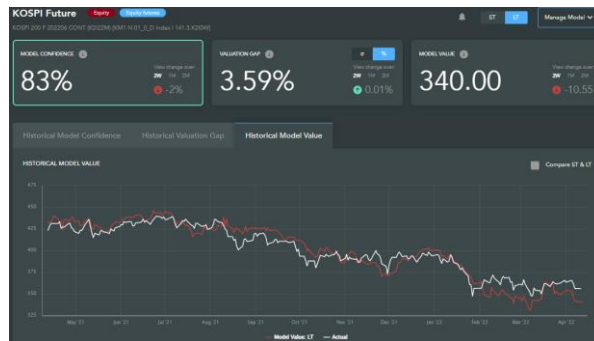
KOSPI Future Equity Equity futures

KOSPI 200 F 202206 CONT 8020296 [KM1 N.01_0_D Index | 141.3 K2DW]

ST LT Manage Model

MODEL CONFIDENCE

83%

View change over 2W 1M 3M

-2%

VALUATION GAP

ST %

3.59%

View change over 2W 1M 3M

0.01%

MODEL VALUE

340.00

View change over 2W 1M 3M

-10.55

Historical Model Confidence Historical Valuation Gap Historical Model Value

HISTORICAL MODEL VALUE

Compare ST & LT

475 450 425 400 375 350 325

May '21 Jun '21 Jul '21 Aug '21 Sep '21 Oct '21 Nov '21 Dec '21 Jan '22 Feb '22 Mar '22 Apr '22

Model Value: LT — Actual